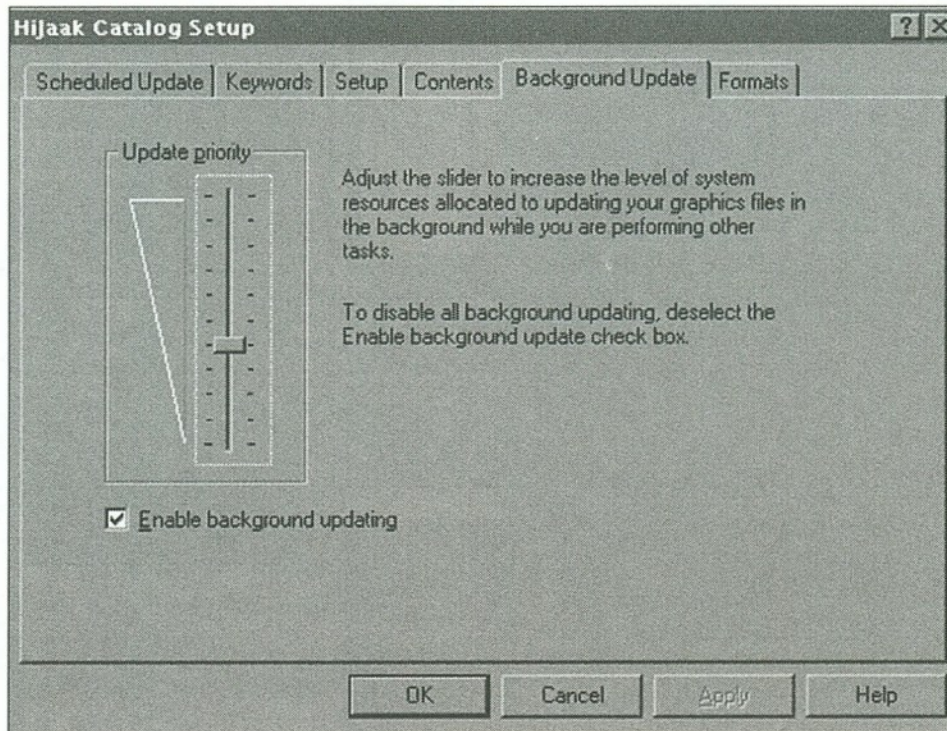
HiJaak Catalog Setup

?

Scheduled Update | Keywords | Setup | Contents | Background Update | Formats

Update priority

Adjust the slider to increase the level of system resources allocated to updating your graphics files in the background while you are performing other tasks.

To disable all background updating, deselect the Enable background update check box.

☑ Enable background updating

OK | Cancel | Apply | Help